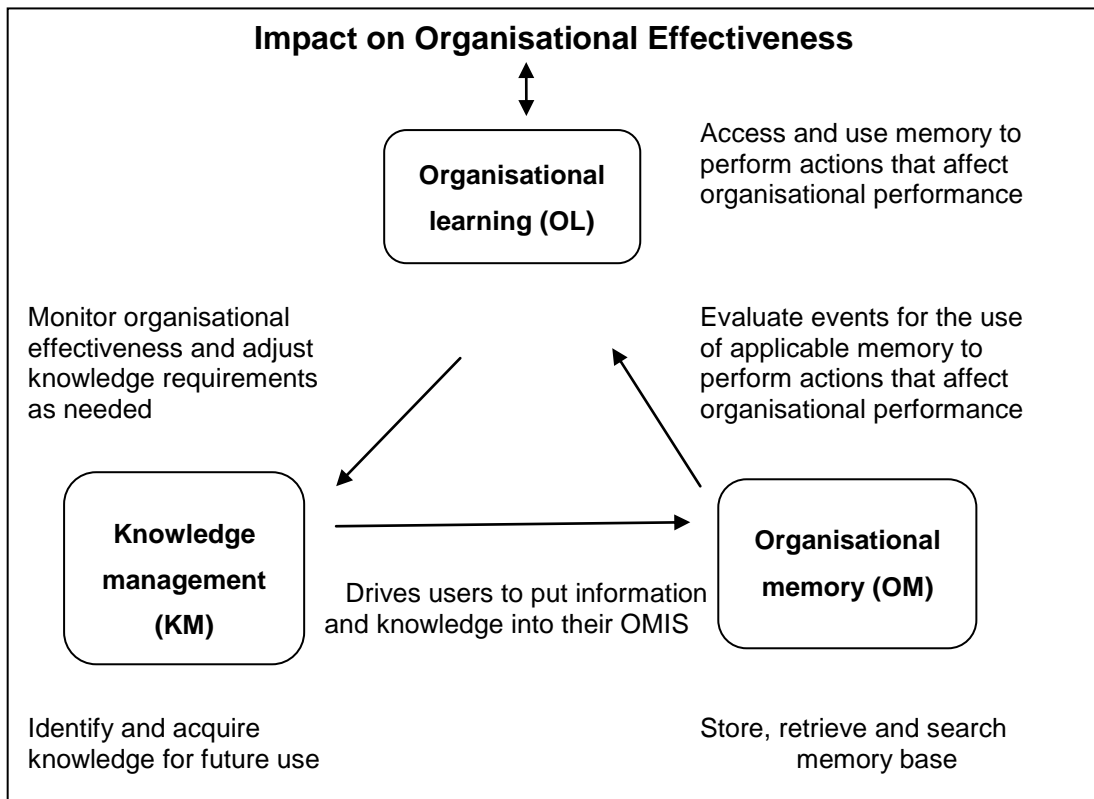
Impact on Organisational Effectiveness

Organisational learning (OL)

Access and use memory to perform actions that affect organisational performance

Monitor organisational effectiveness and adjust knowledge requirements as needed

Evaluate events for the use of applicable memory to perform actions that affect organisational performance

Knowledge management (KM)

Organisational memory (OM)

Drives users to put information and knowledge into their OMIS

Identify and acquire knowledge for future use

Store, retrieve and search memory base